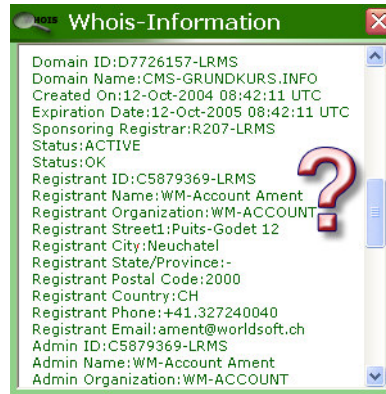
WHOIS Whois-Information

Domain ID:D7726157-LRMS
Domain Name:CMS-GRUNDKURS.INFO
Created On:12-Oct-2004 08:42:11 UTC
Expiration Date:12-Oct-2005 08:42:11 UTC
Sponsoring Registrar:R207-LRMS
Status:ACTIVE
Status:OK
Registrant ID:C5879369-LRMS
Registrant Name:WM-Account Ament
Registrant Organization:WM-ACCOUNT
Registrant Street1:Puits-Godet 12
Registrant City:Neuchatel
Registrant State/Province:-
Registrant Postal Code:2000
Registrant Country:CH
Registrant Phone:+41.327240040
Registrant Email:ament@worldsoft.ch
Admin ID:C5879369-LRMS
Admin Name:WM-Account Ament
Admin Organization:WM-ACCOUNT